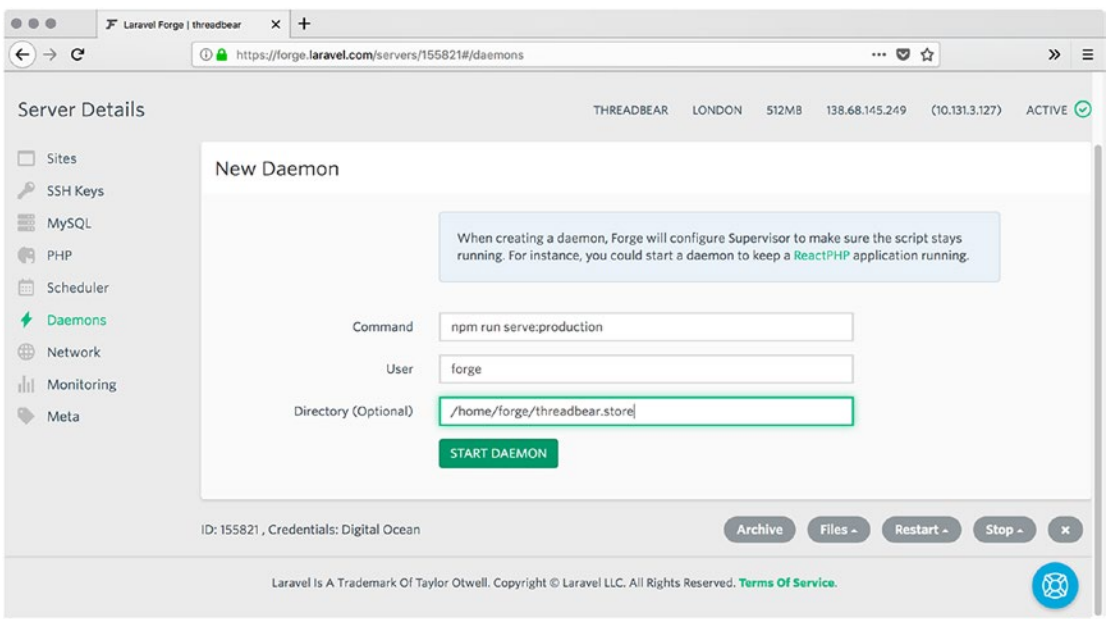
Laravel Forge | threadbear

https://forge.laravel.com/servers/155821#/daemons

Server Details

THREADBEAR LONDON 512MB 138.68.145.249 (10.131.3.127) ACTIVE

Sites
SSH Keys
MySQL
PHP
Scheduler
Daemons
Network
Monitoring
Meta

New Daemon

When creating a daemon, Forge will configure Supervisor to make sure the script stays running. For instance, you could start a daemon to keep a ReactPHP application running.

Command npm run serve:production

User forge

Directory (Optional) /home/forge/threadbear.store

START DAEMON

ID: 155821 , Credentials: Digital Ocean

Archive Files Restart Stop

Laravel Is A Trademark Of Taylor Otwell. Copyright © Laravel LLC. All Rights Reserved. Terms Of Service.